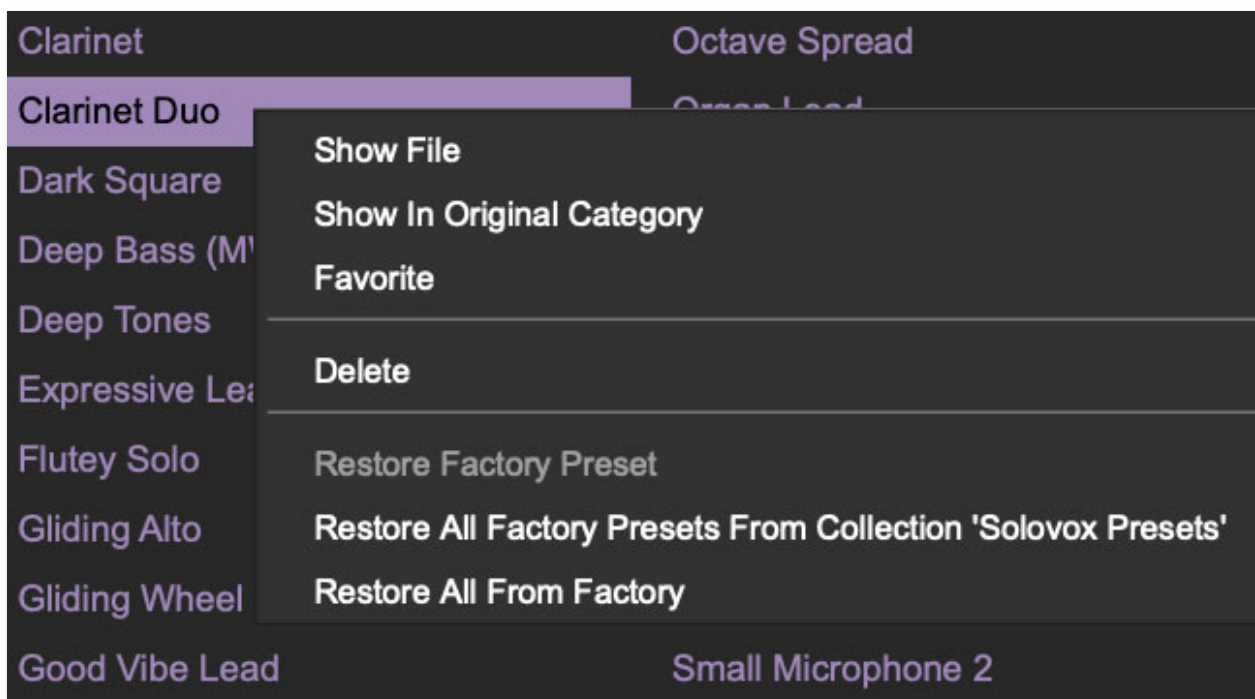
Clarinet
Clarinet Duo
Dark Square
Deep Bass (M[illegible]
Deep Tones
Expressive Lea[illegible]
Flutey Solo
Gliding Alto
Gliding Wheel
Good Vibe Lead

Octave Spread
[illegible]
Small Microphone 2

Show File
Show In Original Category
Favorite

Delete

Restore Factory Preset
Restore All Factory Presets From Collection 'Solovox Presets'
Restore All From Factory